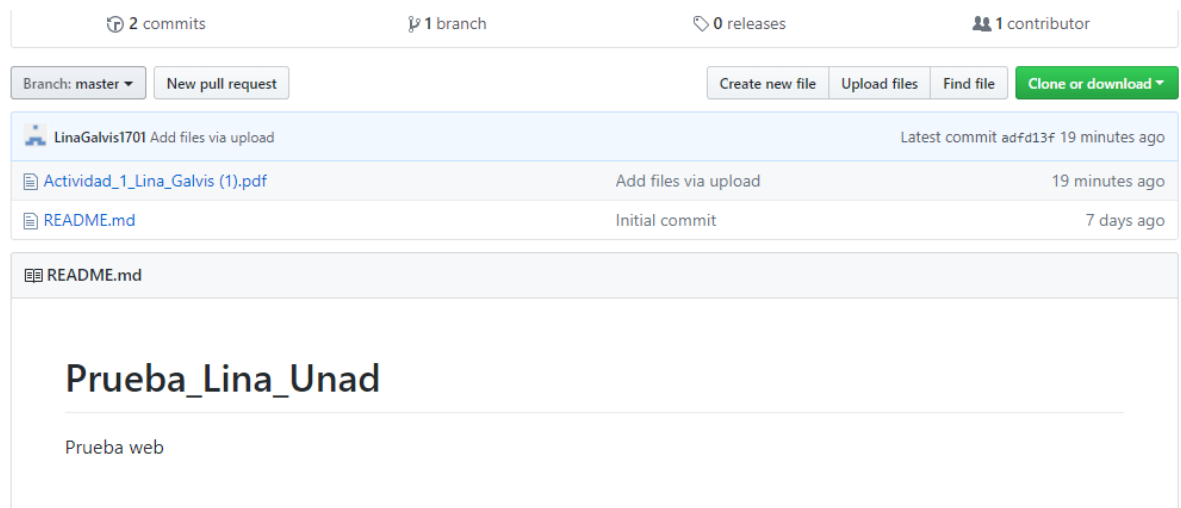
2 commits
1 branch
0 releases
1 contributor

Branch: master ▾
New pull request
Create new file
Upload files
Find file
Clone or download ▾

LinaGalvis1701 Add files via upload
Latest commit adfd13f 19 minutes ago

| | | |
|---|---|---|
| Actividad_1_Lina_Galvis (1).pdf | Add files via upload | 19 minutes ago |
| README.md | Initial commit | 7 days ago |

README.md

# Prueba_Lina_Unad

Prueba web